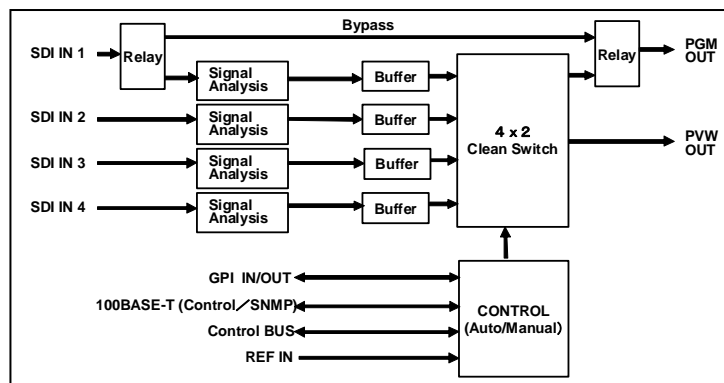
Bypass

SDI IN 1

Relay

Relay

PGM OUT

Signal Analysis

Buffer

SDI IN 2

Signal Analysis

Buffer

4 x 2 Clean Switch

PVW OUT

SDI IN 3

Signal Analysis

Buffer

SDI IN 4

Signal Analysis

Buffer

GPI IN/OUT

100BASE-T (Control/SNMP)

Control BUS

REF IN

CONTROL (Auto/Manual)